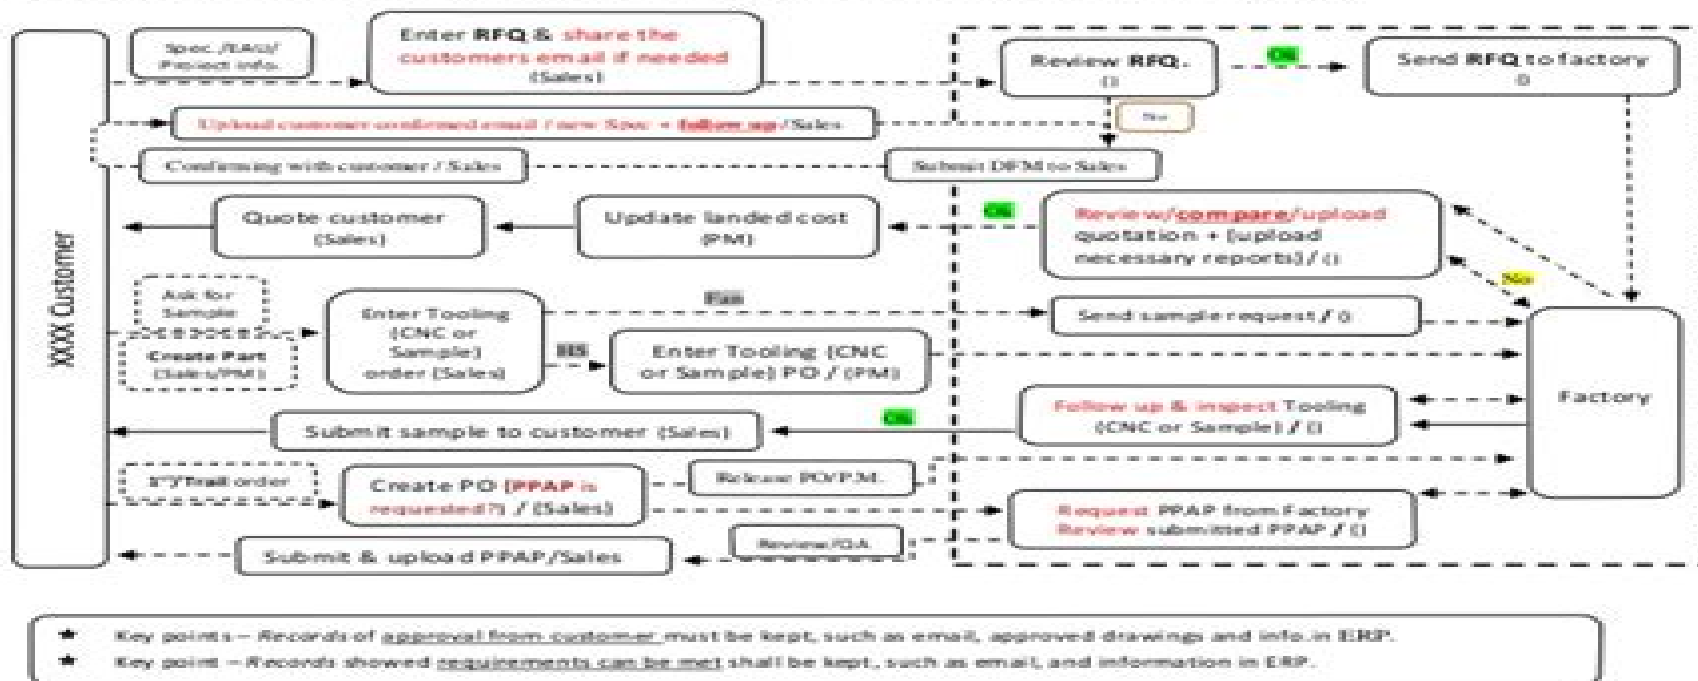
XXXX Customer

Spec./EAQ/ Project info.

Enter RFQ & share the customers email if needed (Sales)

Review RFQ. ()

OK

Send RFQ to factory ()

No

Upload customer confirmed email / new Spec + follow up/Sales

Confirming with customer / Sales

Submit DFM to Sales

Quote customer (Sales)

Update landed cost (PM)

OK

Review/compare/upload quotation + [upload necessary reports] / ()

No

Ask for Sample

Create Part (Sales/PM)

Enter Tooling (CNC or Sample) order (Sales)

Fax

Send sample request / ()

Enter Tooling (CNC or Sample) PO / (PM)

Factory

Submit sample to customer (Sales)

OK

Follow up & inspect Tooling (CNC or Sample) / ()

1st/Trail order

Create PO (PPAP is requested?) / (Sales)

Release PO/PM.

Request PPAP from Factory Review submitted PPAP / ()

Submit & upload PPAP/Sales

Review/QA

★ Key points – Records of approval from customer must be kept, such as email, approved drawings and info.in ERP.
★ Key point – Records showed requirements can be met shall be kept, such as email, and information in ERP.